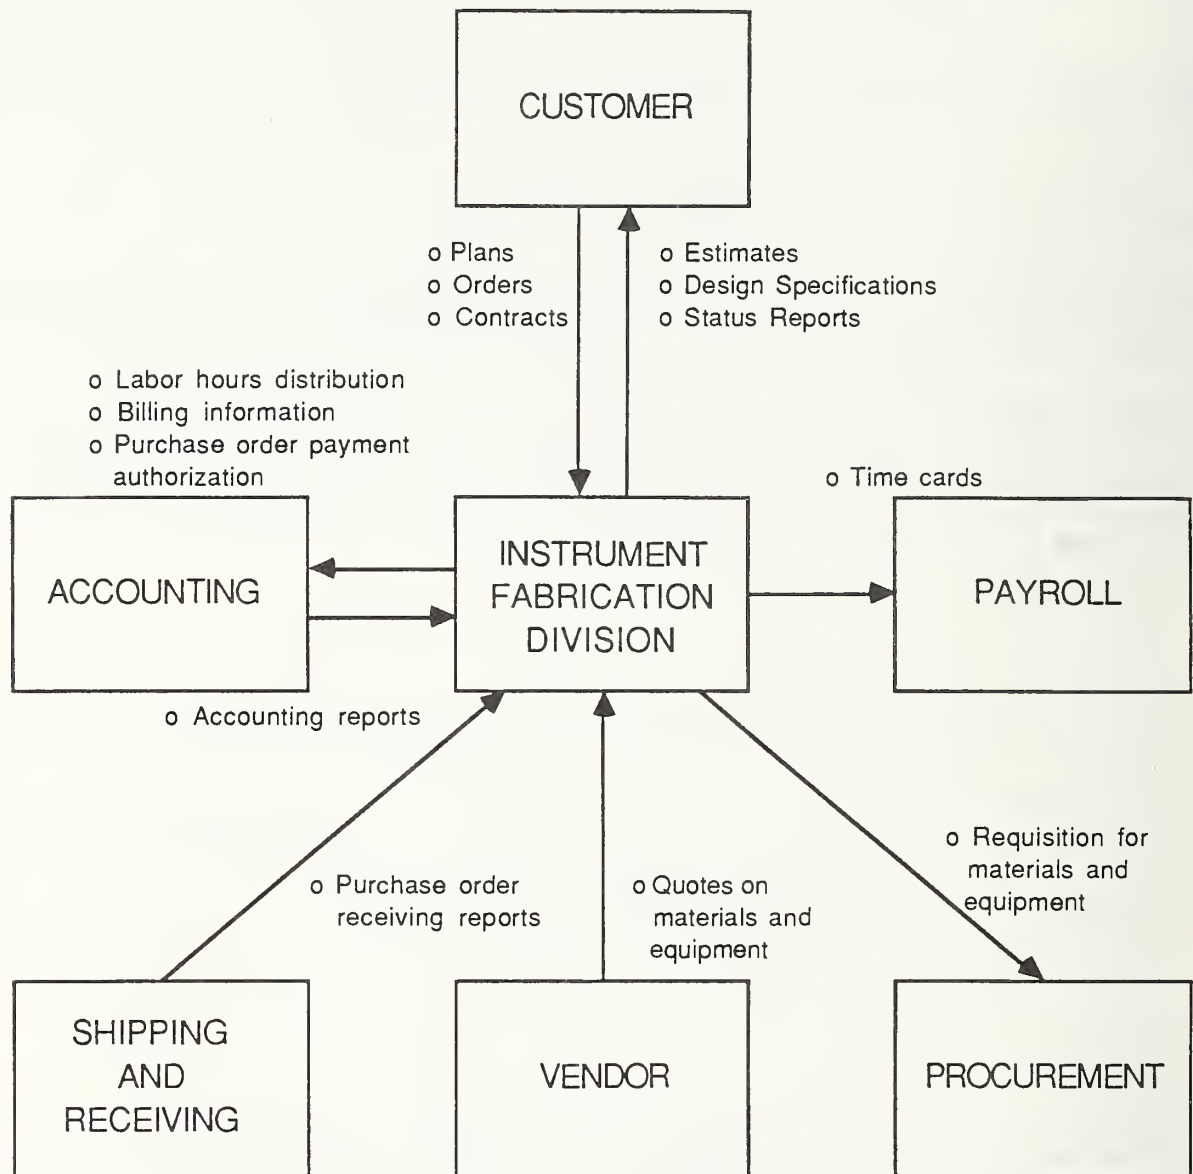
CUSTOMER

o Plans
o Orders
o Contracts

o Estimates
o Design Specifications
o Status Reports

o Labor hours distribution
o Billing information
o Purchase order payment authorization

o Time cards

ACCOUNTING

INSTRUMENT FABRICATION DIVISION

PAYROLL

o Accounting reports

o Requisition for materials and equipment

o Purchase order receiving reports

o Quotes on materials and equipment

SHIPPING AND RECEIVING

VENDOR

PROCUREMENT